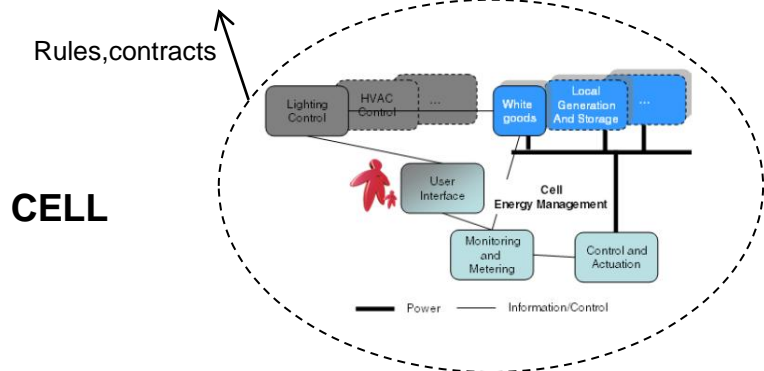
Rules,contracts

CELL

Lighting Control

HVAC Control

...

White gooda

Local Generation And Storage

...

User Interface

Cell Energy Management

Monitoring and Metering

Control and Actuation

Power

Information/Control